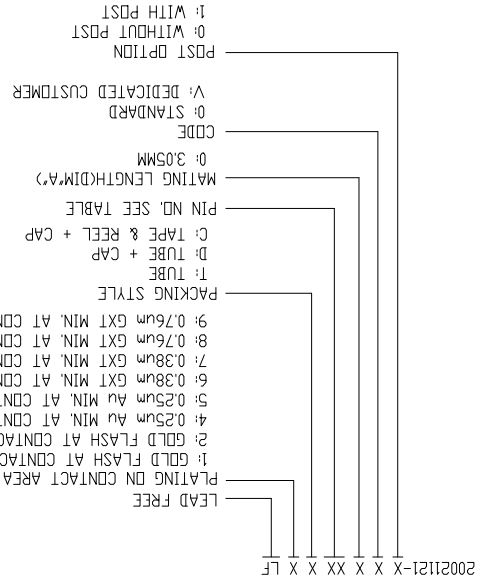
200211S1-X X X XX X X X LF

POST OPTION
0: WITHOUT POST
1: WITH POST

CODE
0: STANDARD
V: DEDICATED CUSTOMER

MATING LENGTH(DIM"A")
0: 3.05MM

PIN NO. SEE TABLE

PACKING STYLE
T: TUBE
D: TUBE + CAP
C: TAPE & REEL + CAP

PLATING ON CONTACT AREA
1: GOLD FLASH AT CONTAC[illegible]
2: GOLD FLASH AT CONTAC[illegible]
4: 0.25um Au MIN. AT CON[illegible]
5: 0.25um Au MIN. AT CON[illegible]
6: 0.38um GXT MIN. AT CON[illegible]
7: 0.38um GXT MIN. AT CON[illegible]
8: 0.76um GXT MIN. AT CON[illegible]
9: 0.76um GXT MIN. AT CON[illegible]

LEAD FREE